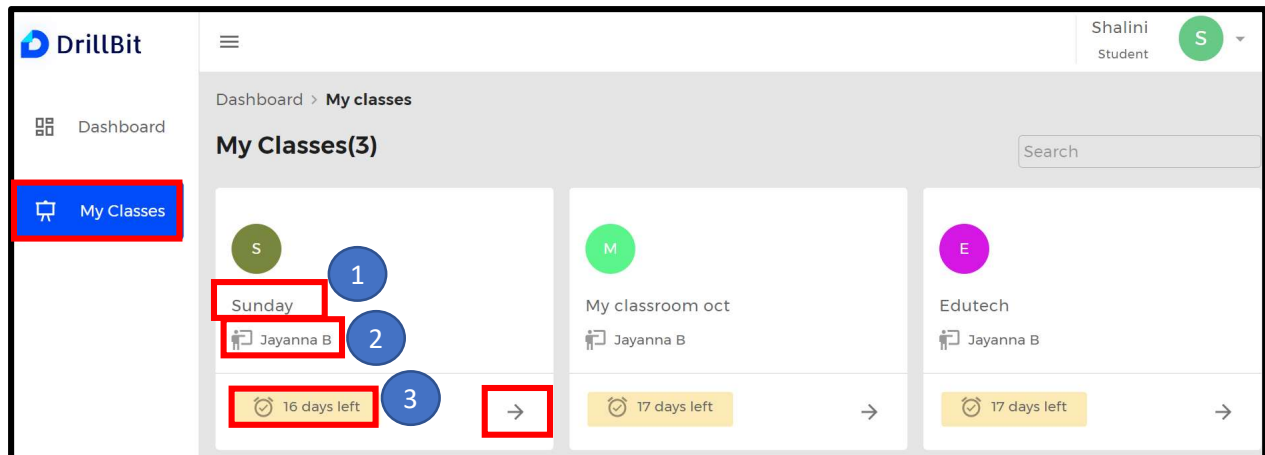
DrillBit

Dashboard

My Classes

Shalini
Student
S

Dashboard > My classes

My Classes(3)

Search

S
1
Sunday
Jayanna B
2
16 days left
3
→

M
My classroom oct
Jayanna B
17 days left
→

E
Edutech
Jayanna B
17 days left
→